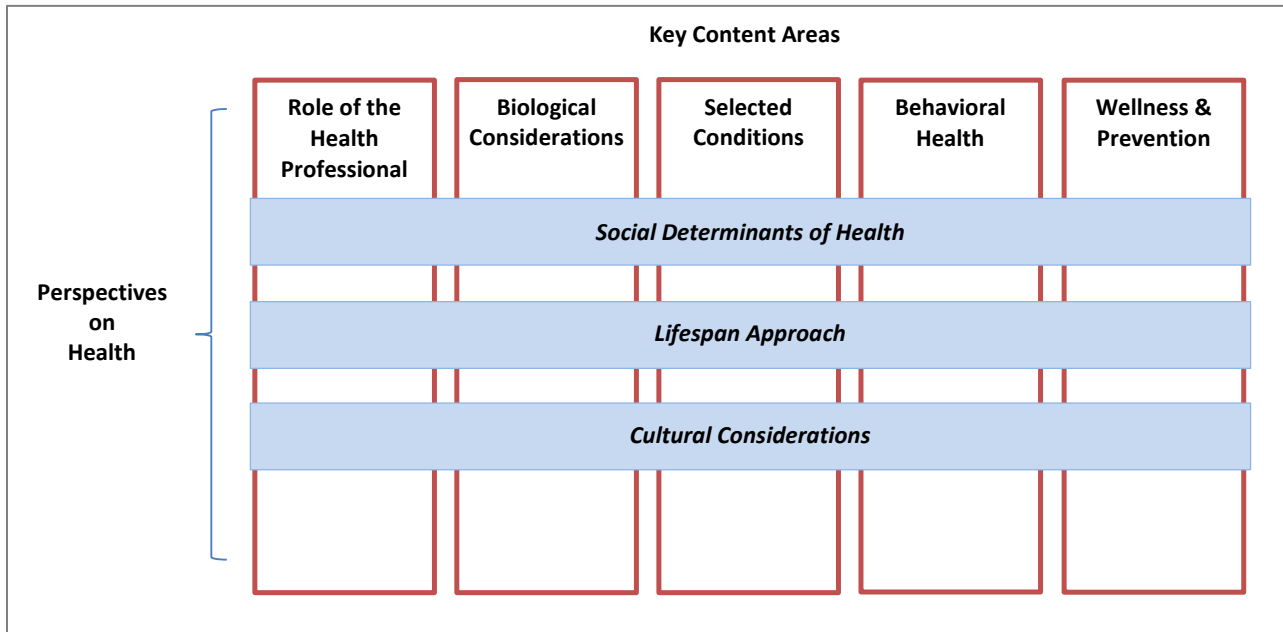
Key Content Areas

Role of the Health Professional

Biological Considerations

Selected Conditions

Behavioral Health

Wellness & Prevention

Perspectives on Health

*Social Determinants of Health*

*Lifespan Approach*

*Cultural Considerations*